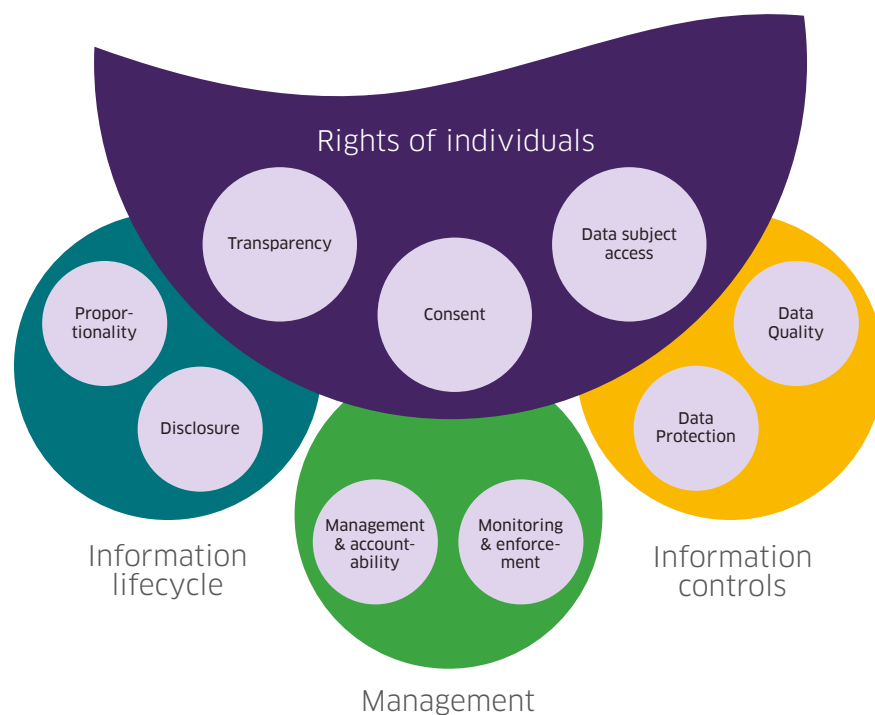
Rights of individuals

Transparency

Consent

Data subject access

Proportionality

Disclosure

Data Quality

Data Protection

Management & accountability

Monitoring & enforcement

Information lifecycle

Information controls

Management